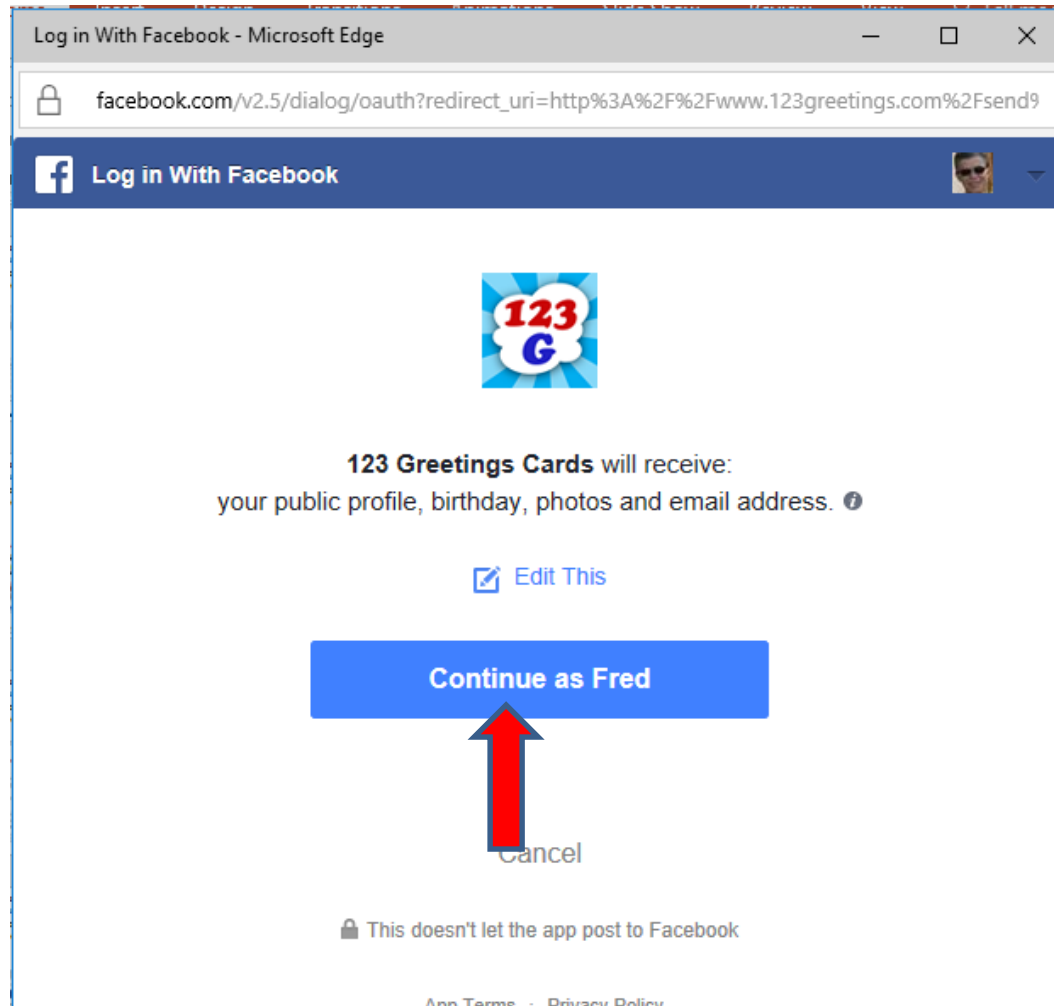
Log in With Facebook - Microsoft Edge

facebook.com/v2.5/dialog/oauth?redirect_uri=http%3A%2F%2Fwww.123greetings.com%2Fsend9

Log in With Facebook

123
G

**123 Greetings Cards** will receive:
your public profile, birthday, photos and email address.

Edit This

Continue as Fred

Cancel

This doesn't let the app post to Facebook

App Terms · Privacy Policy